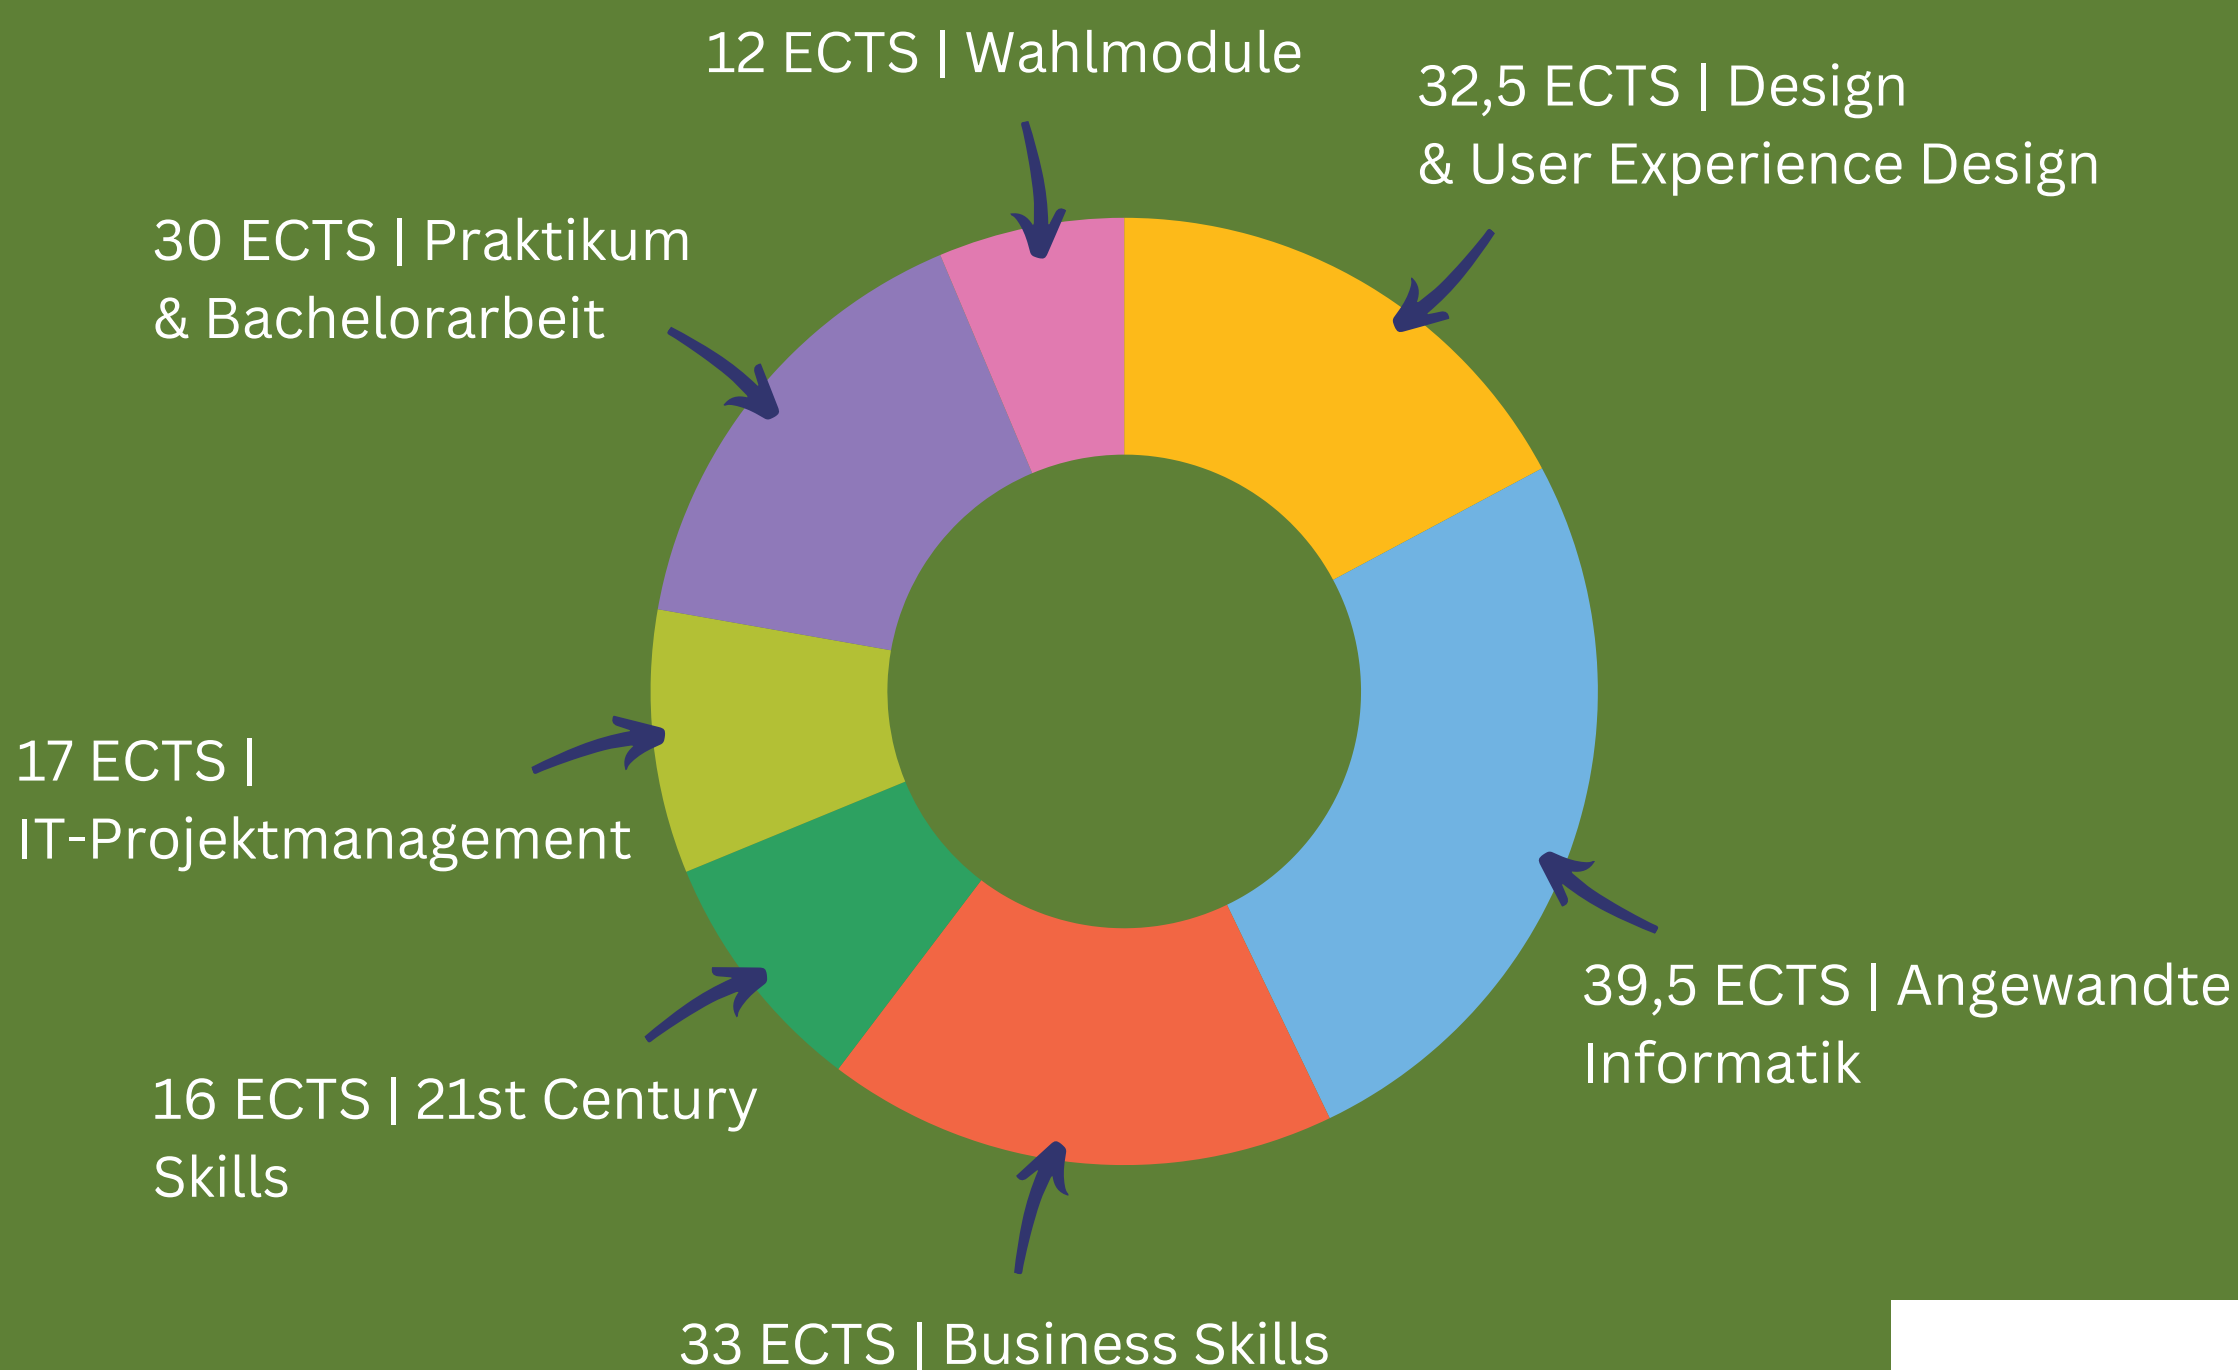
12 ECTS | Wahlmodule

32,5 ECTS | Design & User Experience Design

30 ECTS | Praktikum & Bachelorarbeit

17 ECTS | IT-Projektmanagement

39,5 ECTS | Angewandte Informatik

16 ECTS | 21st Century Skills

33 ECTS | Business Skills